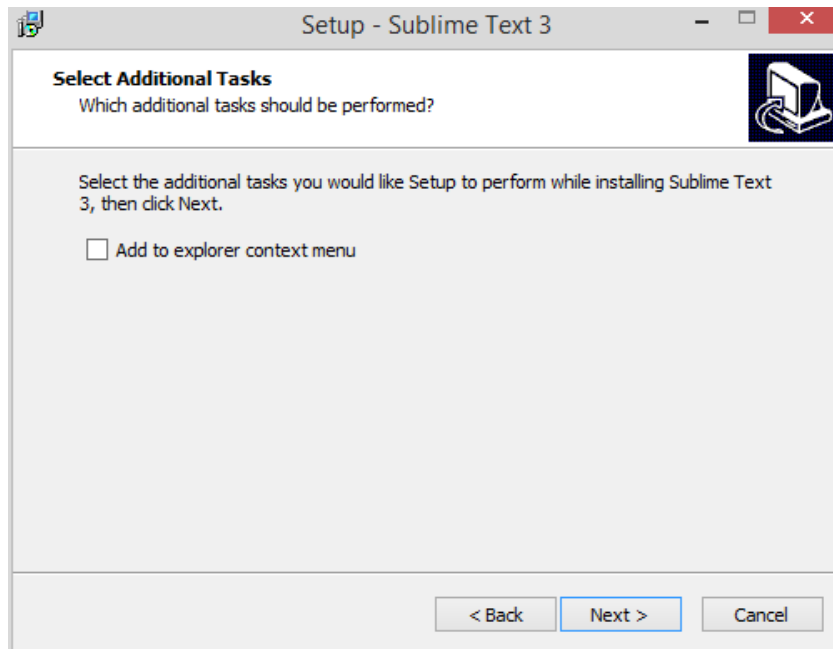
Setup - Sublime Text 3

Select Additional Tasks
Which additional tasks should be performed?

Select the additional tasks you would like Setup to perform while installing Sublime Text 3, then click Next.

Add to explorer context menu

< Back
Next >
Cancel